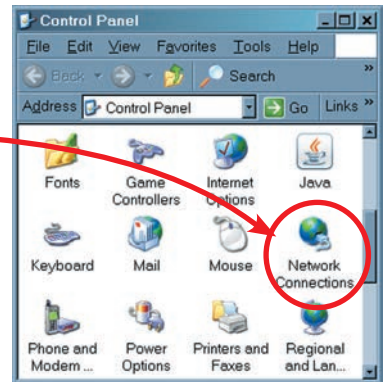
Control Panel
File Edit View Favorites Tools Help
Back Search
Address Control Panel Go Links »
Fonts
Game Controllers
Internet Options
Java
Keyboard
Mail
Mouse
Network Connections
Phone and Modem ...
Power Options
Printers and Faxes
Regional and Lan...